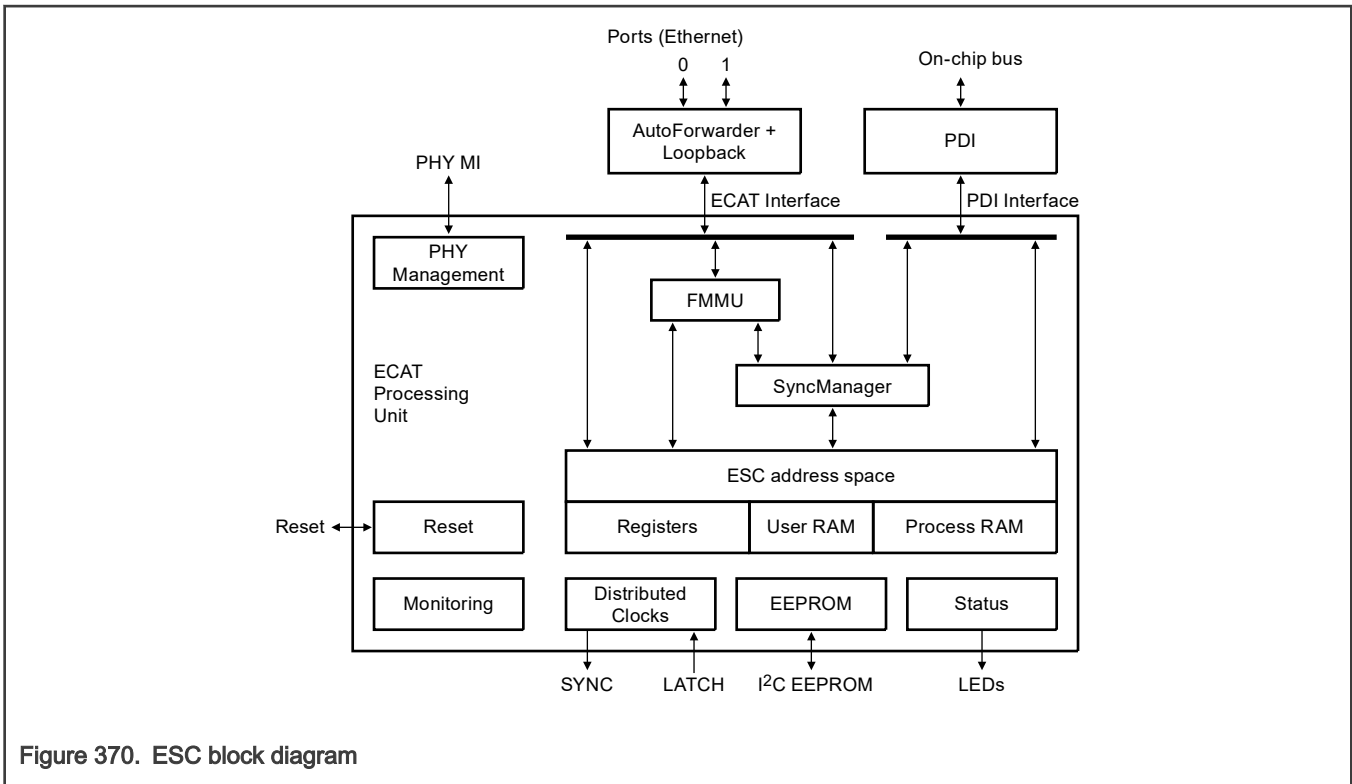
Ports (Ethernet)
0 1

On-chip bus

AutoForwarder + Loopback

PDI

PHY MI

ECAT Interface

PDI Interface

PHY Management

FMMU

ECAT Processing Unit

SyncManager

ESC address space

Reset

Reset

Registers

User RAM

Process RAM

Monitoring

Distributed Clocks

EEPROM

Status

SYNC

LATCH

I$^2$C EEPROM

LEDs

Figure 370. ESC block diagram